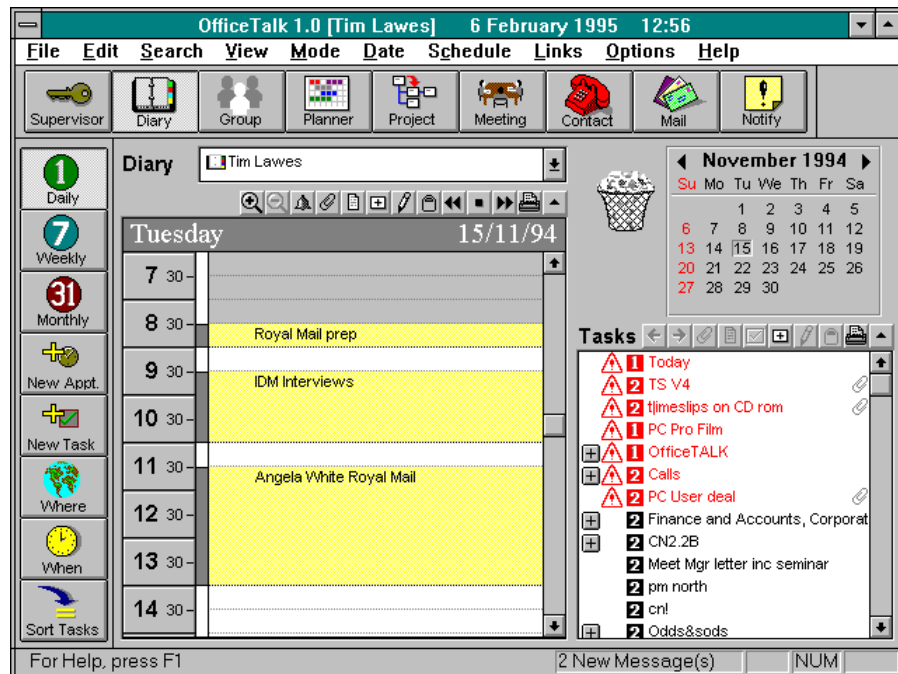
OfficeTalk 1.0 [Tim Lawes] 6 February 1995 12:56

File Edit Search View Mode Date Schedule Links Options Help

Supervisor Diary Group Planner Project Meeting Contact Mail Notify

1 Daily
7 Weekly
31 Monthly
New Appt.
New Task
Where
When
Sort Tasks

Diary Tim Lawes

Tuesday 15/11/94

7 30
8 30 Royal Mail prep
9 30 IDM Interviews
10 30
11 30 Angela White Royal Mail
12 30
13 30
14 30

November 1994

| Su | Mo | Tu | We | Th | Fr | Sa |
|---|---|---|---|---|---|---|
| | | 1 | 2 | 3 | 4 | 5 |
| 6 | 7 | 8 | 9 | 10 | 11 | 12 |
| 13 | 14 | 15 | 16 | 17 | 18 | 19 |
| 20 | 21 | 22 | 23 | 24 | 25 | 26 |
| 27 | 28 | 29 | 30 | | | |

Tasks

1 Today
2 TS V4
2 t|imeslips on CD rom
1 PC Pro Film
1 OfficeTALK
2 Calls
2 PC User deal
2 Finance and Accounts, Corporat
2 CN2.2B
2 Meet Mgr letter inc seminar
2 pm north
2 cn!
2 Odds&sods

For Help, press F1 2 New Message(s) NUM